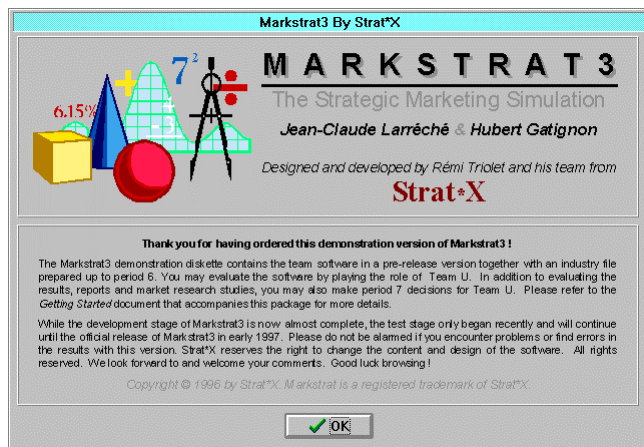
Markstrat3 By Strat*X

6.15%

$7^2$

MARKSTRAT3

The Strategic Marketing Simulation

Jean-Claude Larréché & Hubert Gatignon

Designed and developed by Rémi Triolet and his team from

Strat*X

Thank you for having ordered this demonstration version of Markstrat3 !

The Markstrat3 demonstration diskette contains the team software in a pre-release version together with an industry file prepared up to period 6. You may evaluate the software by playing the role of Team U. In addition to evaluating the results, reports and market research studies, you may also make period 7 decisions for Team U. Please refer to the Getting Started document that accompanies this package for more details.

While the development stage of Markstrat3 is now almost complete, the test stage only began recently and will continue until the official release of Markstrat3 in early 1997. Please do not be alarmed if you encounter problems or find errors in the results with this version. Strat*X reserves the right to change the content and design of the software. All rights reserved. We look forward to and welcome your comments. Good luck browsing !

Copyright © 1996 by Strat*X. Markstrat is a registered trademark of Strat*X.

OK